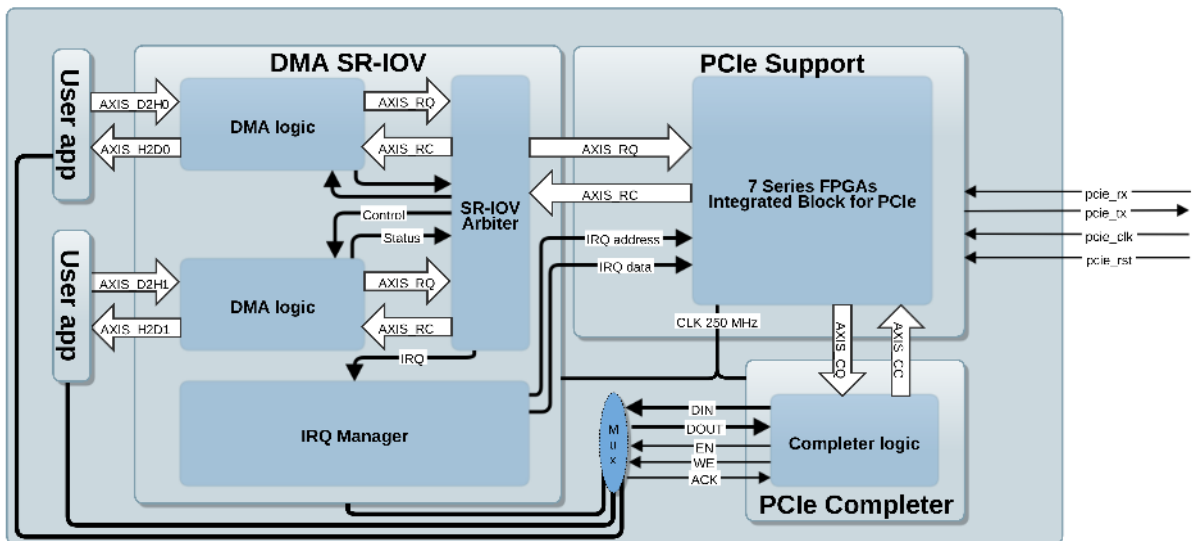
DMA SR-IOV

PCIe Support

User app

AXIS_D2H0

AXIS_H2D0

DMA logic

AXIS_RQ

AXIS_RC

SR-IOV Arbiter

AXIS_RQ

AXIS_RC

7 Series FPGAs Integrated Block for PCIe

pcie_rx

pcie_tx

pcie_clk

pcie_rst

Control

Status

IRQ address

IRQ data

User app

AXIS_D2H1

AXIS_H2D1

DMA logic

AXIS_RQ

AXIS_RC

IRQ

CLK 250 MHz

AXIS_CQ

AXIS_CC

IRQ Manager

M
u
x

DIN

DOUT

EN

WE

ACK

Completer logic

PCIe Completer